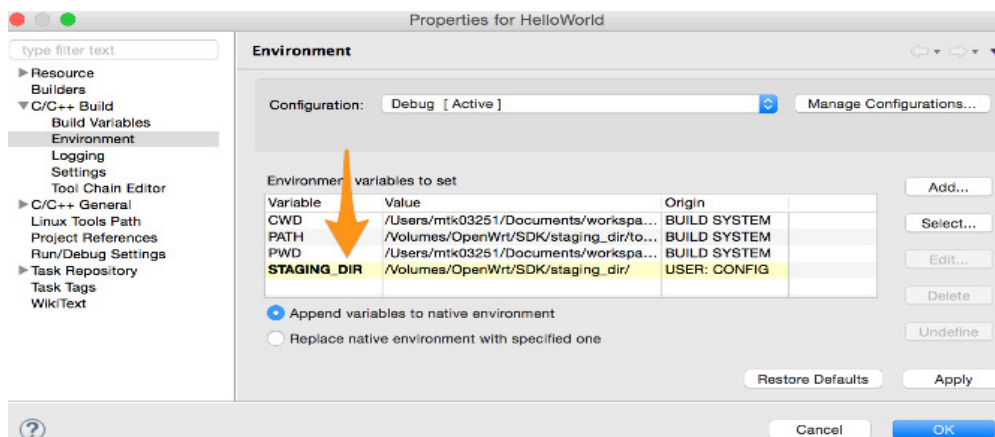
Properties for HelloWorld

type filter text

Resource
Builders
C/C++ Build
Build Variables
Environment
Logging
Settings
Tool Chain Editor
C/C++ General
Linux Tools Path
Project References
Run/Debug Settings
Task Repository
Task Tags
WikiText

Environment

Configuration: Debug [ Active ]

Manage Configurations...

Environme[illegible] variables to set

| Variable | Value | Origin |
|---|---|---|
| CWD | /Users/mtk03251/Documents/workspa... | BUILD SYSTEM |
| PATH | /Volumes/OpenWrt/SDK/staging_dir/to... | BUILD SYSTEM |
| PWD | /Users/mtk03251/Documents/workspa... | BUILD SYSTEM |
| STAGING_DIR | /Volumes/OpenWrt/SDK/staging_dir/ | USER: CONFIG |

Add...
Select...
Edit...
Delete
Undefine

Append variables to native environment
Replace native environment with specified one

Restore Defaults
Apply

?
Cancel
OK